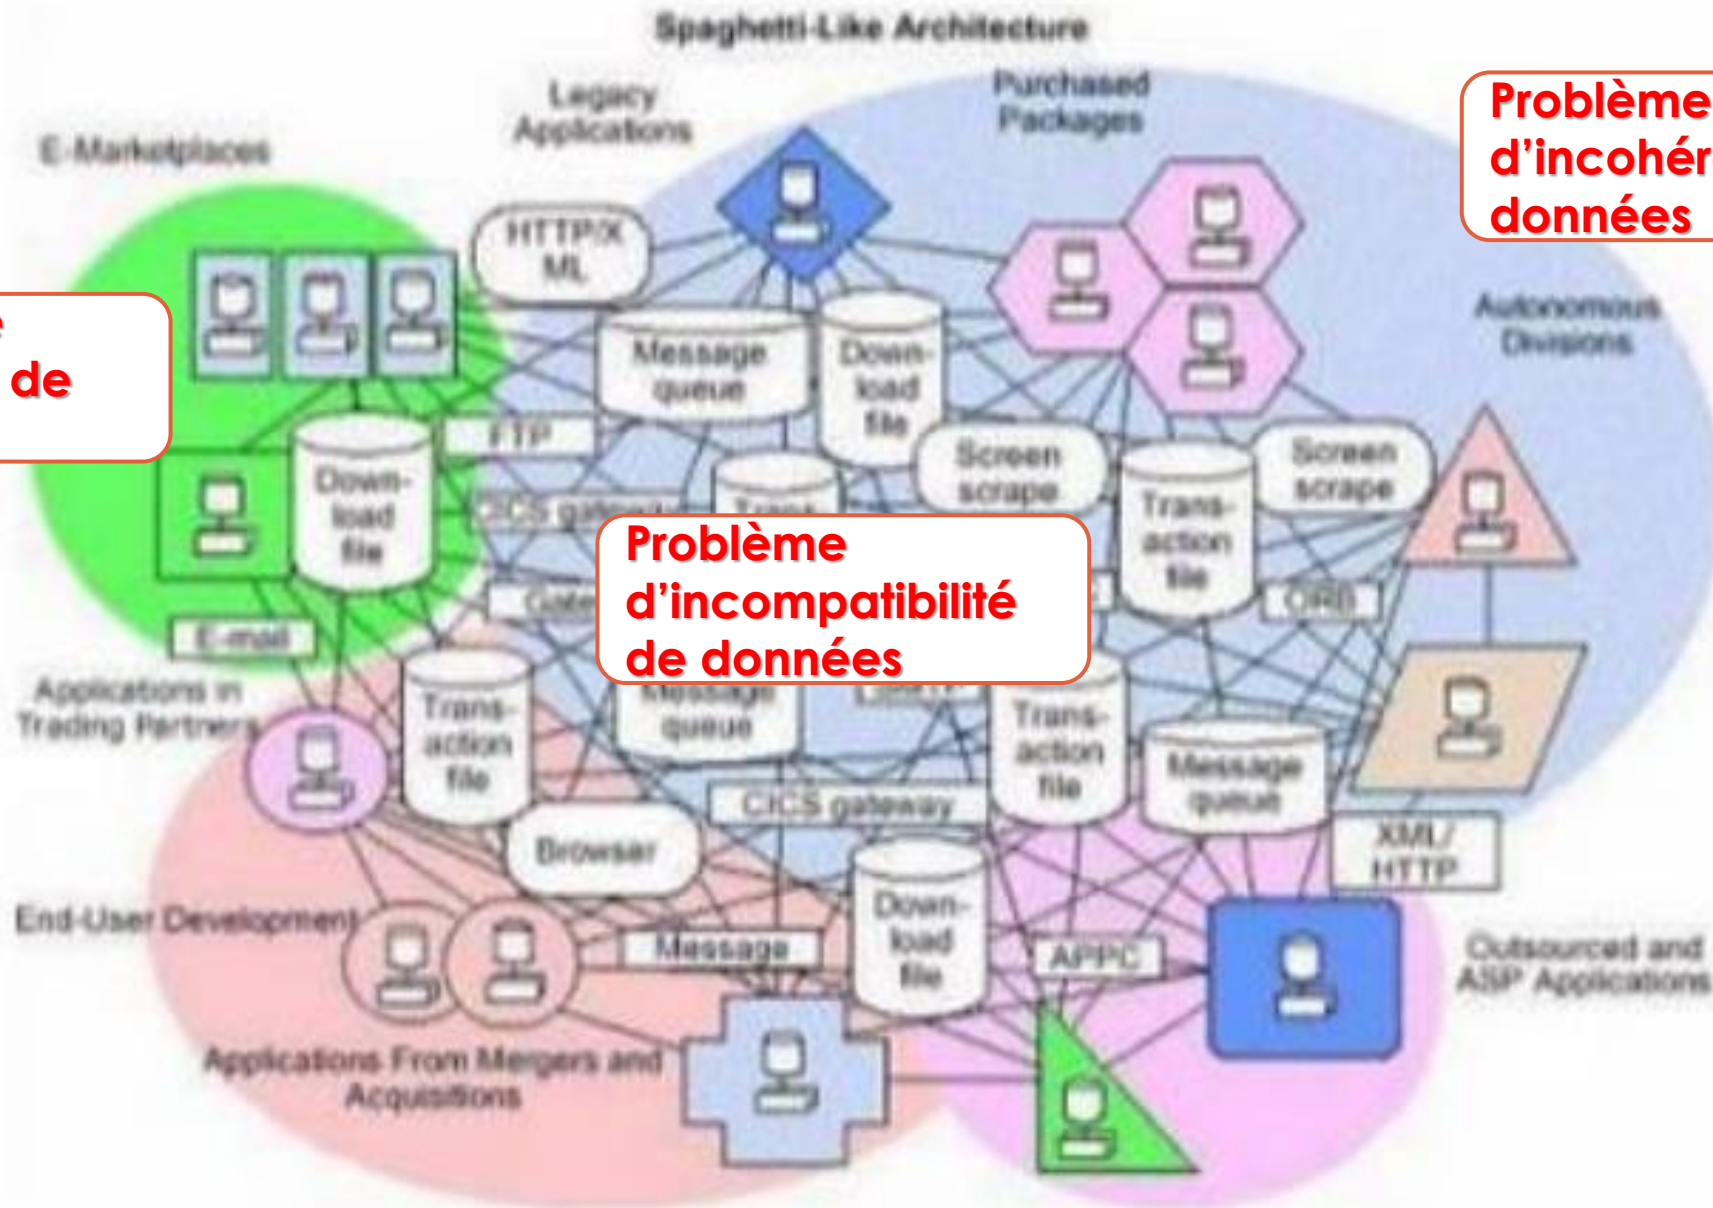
Spaghetti-Like Architecture

Legacy Applications

Purchased Packages

E-Marketplaces

Problème d'incohér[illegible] données

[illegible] de

HTTP/X ML

Message queue

Down-load file

Autonomous Divisions

FTP

Down-load file

Screen scrape

Screen scrape

CICS gatew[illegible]

Tran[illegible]

Trans-action file

Problème d'incompatibilité de données

Gate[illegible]

ORB

E-mail

Applications in Trading Partners

Trans-action file

Message queue

Trans-action file

Message queue

CICS gateway

Browser

XML/ HTTP

End-User Development

Message

Down-load file

APPC

Outsourced and ASP Applications

Applications From Mergers and Acquisitions